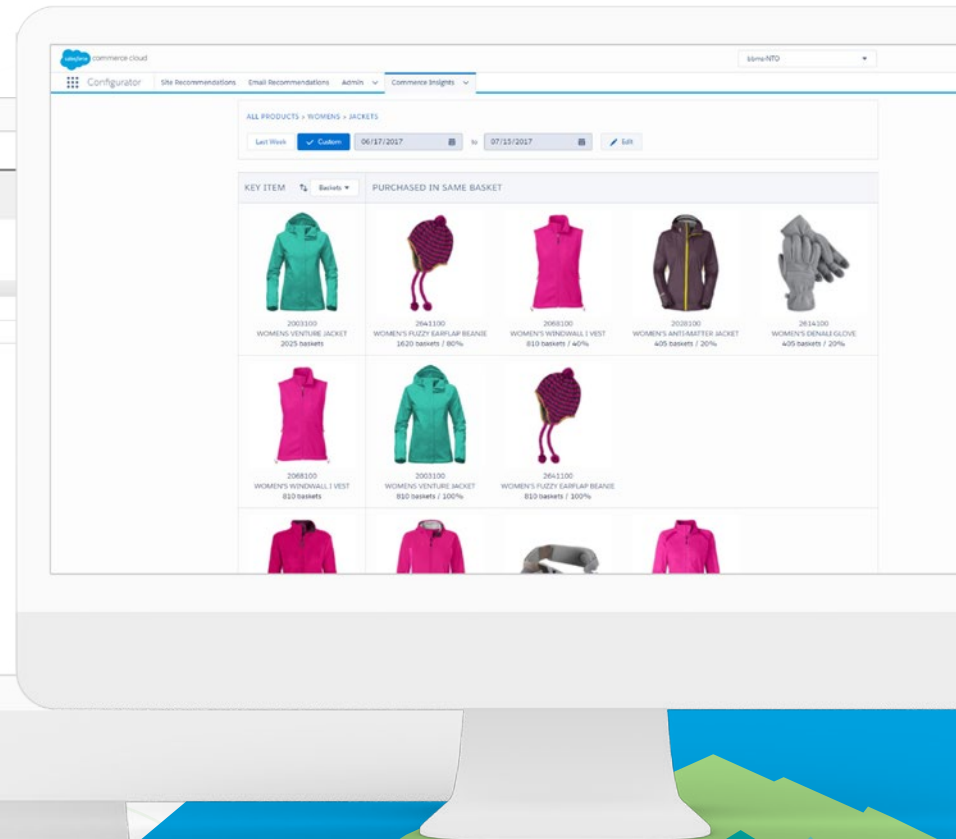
salesforce commerce cloud

bbms-NTO

Configurator Site Recommendations Email Recommendations Admin Commerce Insights

ALL PRODUCTS > WOMENS > JACKETS

Last Week Custom 06/17/2017 to 07/15/2017 Edit

KEY ITEM Baskets PURCHASED IN SAME BASKET

2003100
WOMENS VENTURE JACKET
2025 baskets

2641100
WOMEN'S FUZZY EARFLAP BEANIE
1620 baskets / 80%

2068100
WOMEN'S WINDWALL I VEST
810 baskets / 40%

2028100
WOMEN'S ANTI-MATTER JACKET
405 baskets / 20%

2614100
WOMEN'S DENALI GLOVE
405 baskets / 20%

2068100
WOMEN'S WINDWALL I VEST
810 baskets

2003100
WOMENS VENTURE JACKET
810 baskets / 100%

2641100
WOMEN'S FUZZY EARFLAP BEANIE
810 baskets / 100%